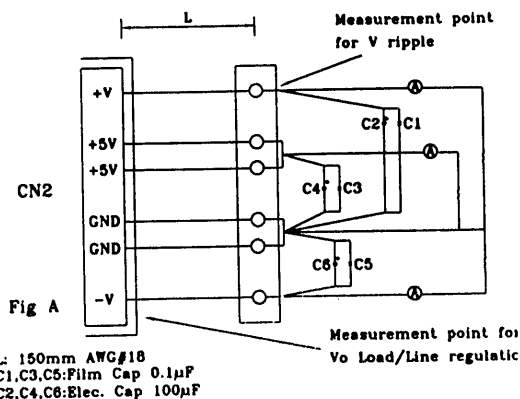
L

Measurement point for V ripple

+V
+5V
+5V
GND
GND
-V

CN2

C2 C1
C4 C3
C6 C5

A
A
A

Fig A

Measurement point for Vo Load/Line regulatic

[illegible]: 150mm AWG#18
C1,C3,C5:Film Cap 0.1µF
C2,C4,C6:Elec. Cap 100µF